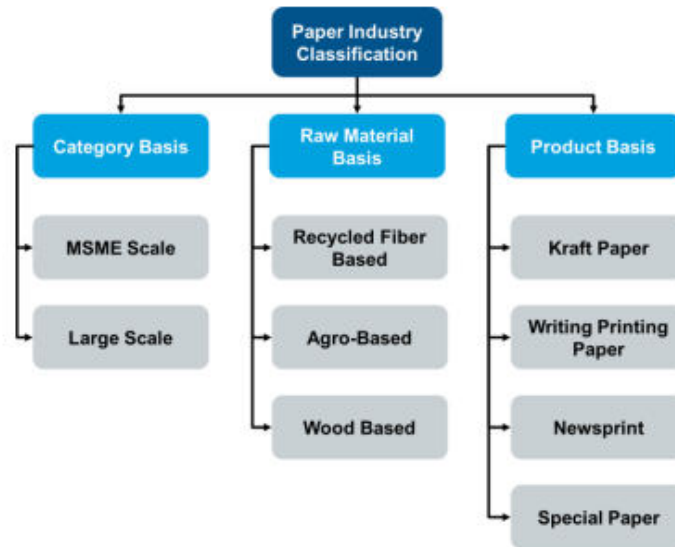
Paper Industry Classification

Category Basis

MSME Scale

Large Scale

Raw Material Basis

Recycled Fiber Based

Agro-Based

Wood Based

Product Basis

Kraft Paper

Writing Printing Paper

Newsprint

Special Paper